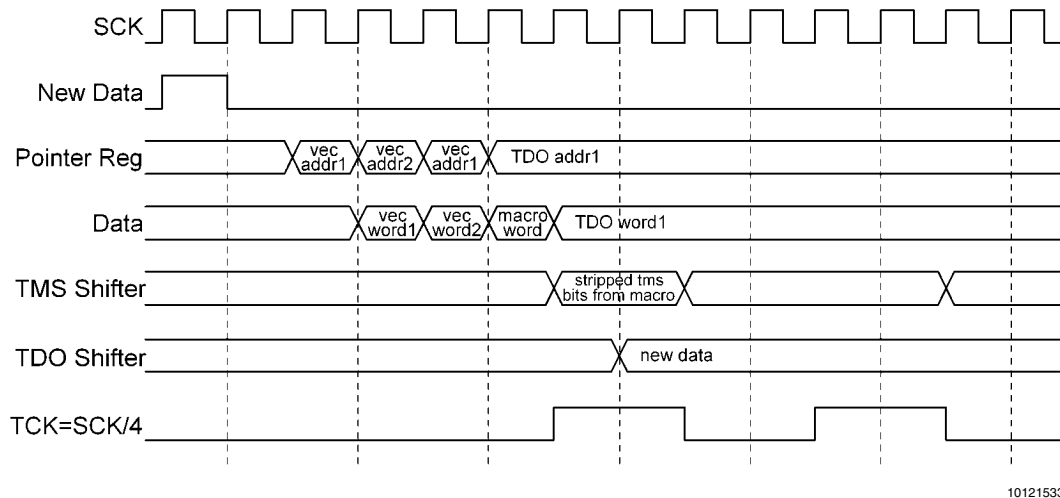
SCK

New Data

Pointer Reg

vec addr1

vec addr2

vec addr1

TDO addr1

Data

vec word1

vec word2

macro word

TDO word1

TMS Shifter

stripped tms bits from macro

TDO Shifter

new data

TCK=SCK/4

1012153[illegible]